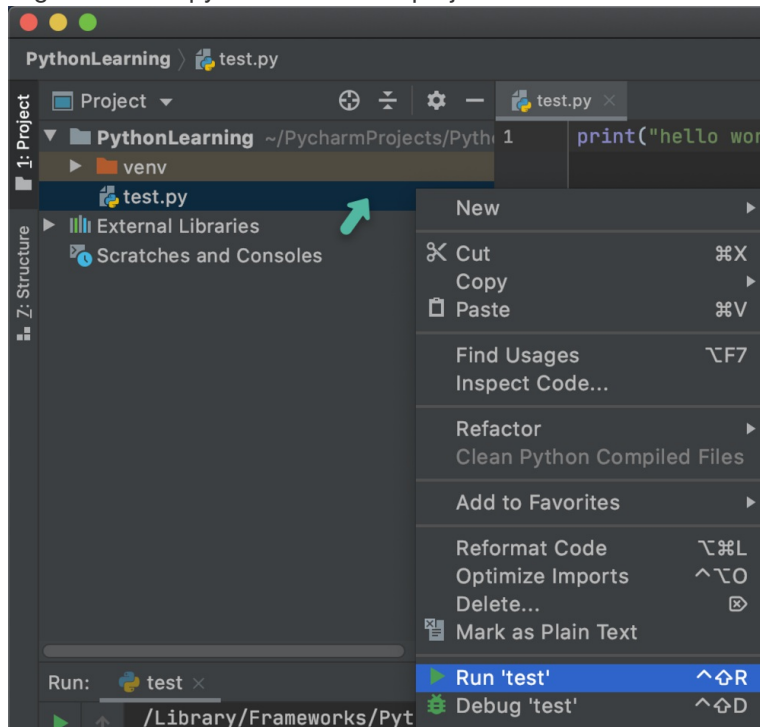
PythonLearning 〉 test.py

1: Project

7: Structure

Project ▾

PythonLearning ~/PycharmProjects/Pyth

venv

test.py

External Libraries

Scratches and Consoles

test.py ×

1 print("hello wor

New

Cut ⌘X

Copy

Paste ⌘V

Find Usages ⌥F7

Inspect Code...

Refactor

Clean Python Compiled Files

Add to Favorites

Reformat Code ⌥⌘L

Optimize Imports ^⌥O

Delete...

Mark as Plain Text

Run 'test' ^⇧R

Debug 'test' ^⇧D

Run: test ×

/Library/Frameworks/Pyt